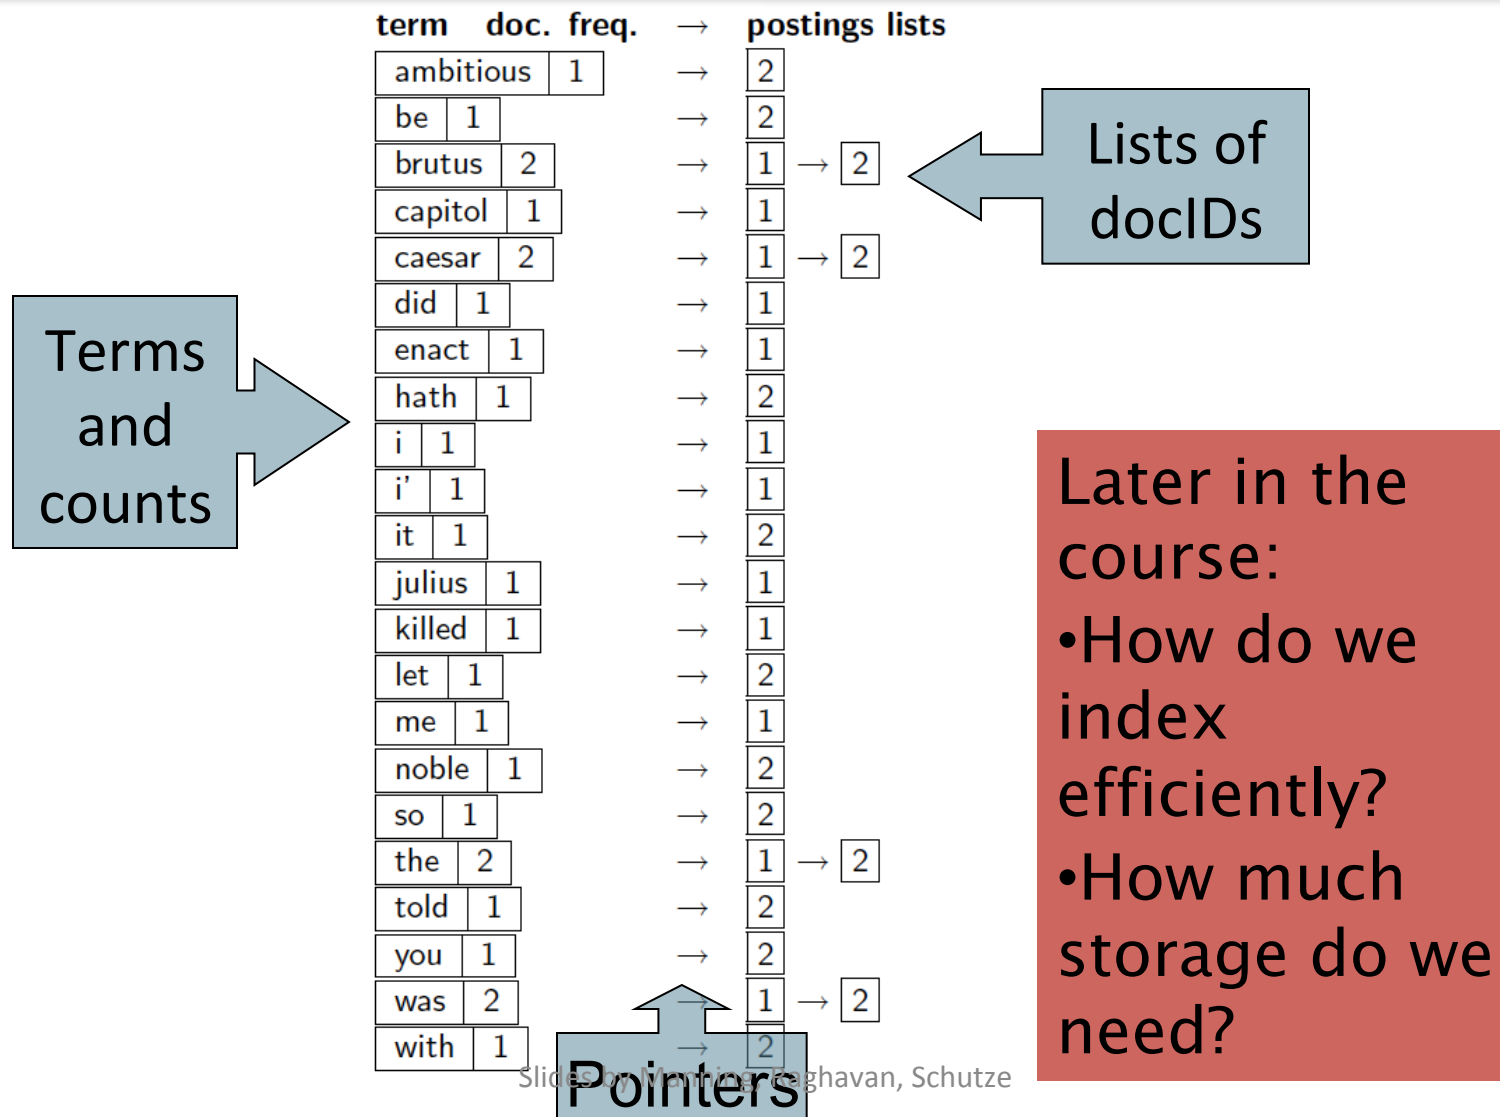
| term | doc. freq. | → | postings lists |
|---|---|---|---|
| ambitious | 1 | → | 2 |
| be | 1 | → | 2 |
| brutus | 2 | → | 1 → 2 |
| capitol | 1 | → | 1 |
| caesar | 2 | → | 1 → 2 |
| did | 1 | → | 1 |
| enact | 1 | → | 1 |
| hath | 1 | → | 2 |
| i | 1 | → | 1 |
| i' | 1 | → | 1 |
| it | 1 | → | 2 |
| julius | 1 | → | 1 |
| killed | 1 | → | 1 |
| let | 1 | → | 2 |
| me | 1 | → | 1 |
| noble | 1 | → | 2 |
| so | 1 | → | 2 |
| the | 2 | → | 1 → 2 |
| told | 1 | → | 2 |
| you | 1 | → | 2 |
| was | 2 | → | 1 → 2 |
| with | 1 | → | 2 |

Lists of docIDs

Terms and counts

Later in the course:
•How do we index efficiently?
•How much storage do we need?

Pointers

Slides by Manning, Raghavan, Schutze